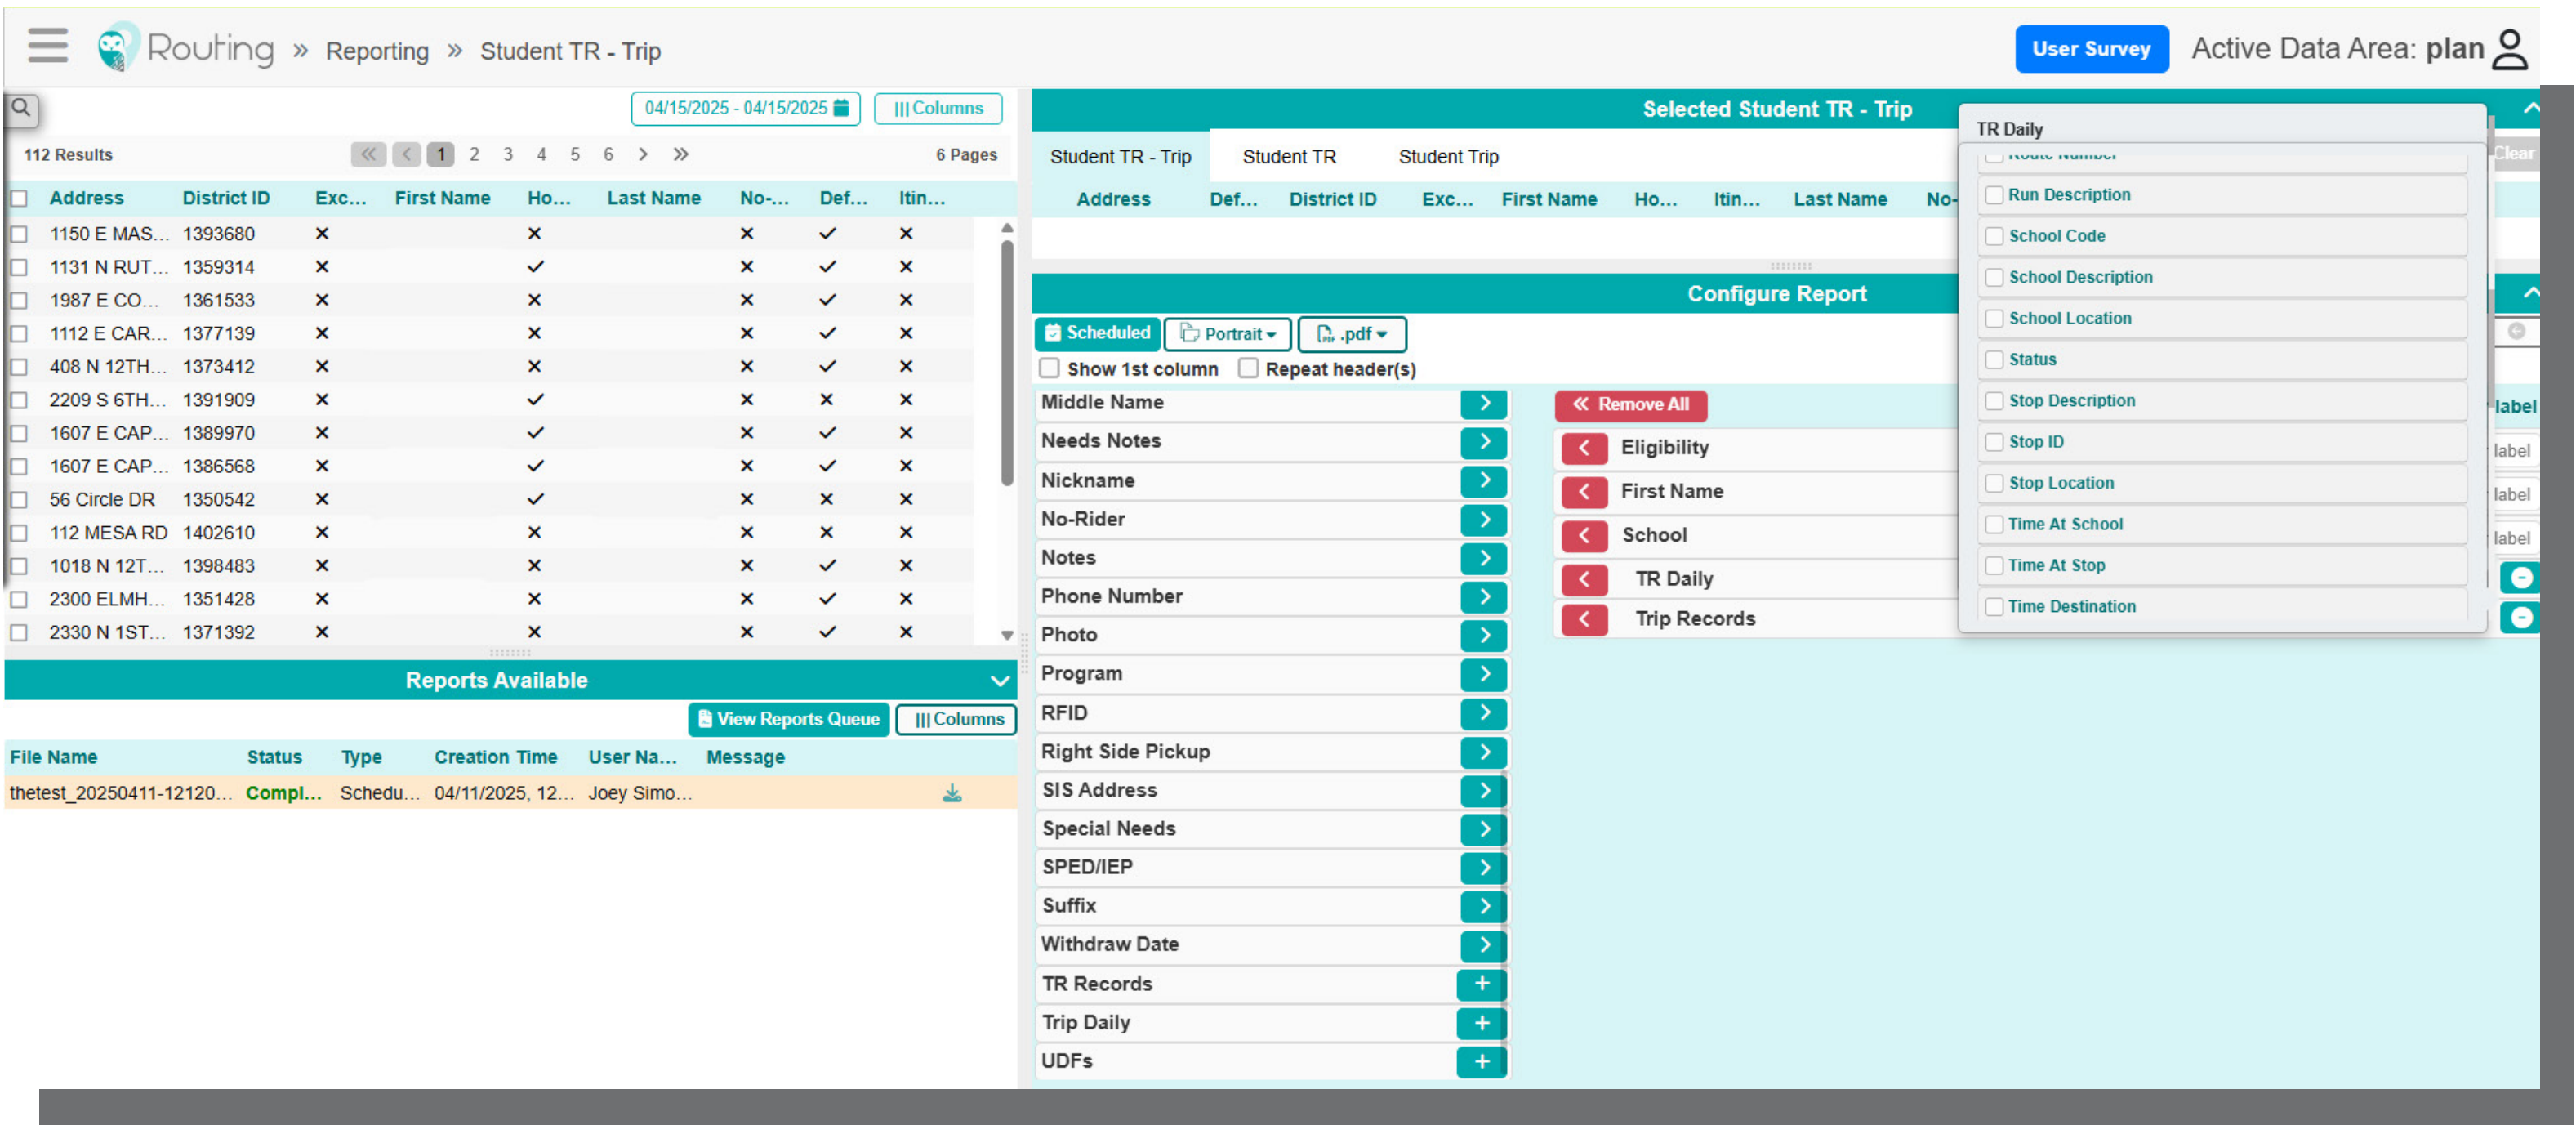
Routing » Reporting » Student TR - Trip

User Survey Active Data Area: plan

04/15/2025 - 04/15/2025 | Columns

112 Results 1 2 3 4 5 6 6 Pages

| Address | District ID | Exc... | First Name | Ho... | Last Name | No-... | Def... | Itin... |
|---|---|---|---|---|---|---|---|---|
| 1150 E MAS... | 1393680 | × | | × | | × | ✓ | × |
| 1131 N RUT... | 1359314 | × | | ✓ | | × | ✓ | × |
| 1987 E CO... | 1361533 | × | | × | | × | ✓ | × |
| 1112 E CAR... | 1377139 | × | | × | | × | ✓ | × |
| 408 N 12TH... | 1373412 | × | | × | | × | ✓ | × |
| 2209 S 6TH... | 1391909 | × | | ✓ | | × | × | × |
| 1607 E CAP... | 1389970 | × | | ✓ | | × | ✓ | × |
| 1607 E CAP... | 1386568 | × | | ✓ | | × | ✓ | × |
| 56 Circle DR | 1350542 | × | | ✓ | | × | × | × |
| 112 MESA RD | 1402610 | × | | × | | × | × | × |
| 1018 N 12T... | 1398483 | × | | × | | × | ✓ | × |
| 2300 ELMH... | 1351428 | × | | × | | × | ✓ | × |
| 2330 N 1ST... | 1371392 | × | | × | | × | ✓ | × |

Reports Available

View Reports Queue | Columns

| File Name | Status | Type | Creation Time | User Na... | Message |
|---|---|---|---|---|---|
| thetest_20250411-12120... | Compl... | Schedu... | 04/11/2025, 12... | Joey Simo... | |

Selected Student TR - Trip

Student TR - Trip Student TR Student Trip

Address Def... District ID Exc... First Name Ho... Itin... Last Name No-

Configure Report

Scheduled Portrait .pdf

Show 1st column Repeat header(s)

Middle Name
Needs Notes
Nickname
No-Rider
Notes
Phone Number
Photo
Program
RFID
Right Side Pickup
SIS Address
Special Needs
SPED/IEP
Suffix
Withdraw Date
TR Records
Trip Daily
UDFs

Remove All
Eligibility
First Name
School
TR Daily
Trip Records

TR Daily
Run Description
School Code
School Description
School Location
Status
Stop Description
Stop ID
Stop Location
Time At School
Time At Stop
Time Destination

Clear
label
label
label
label